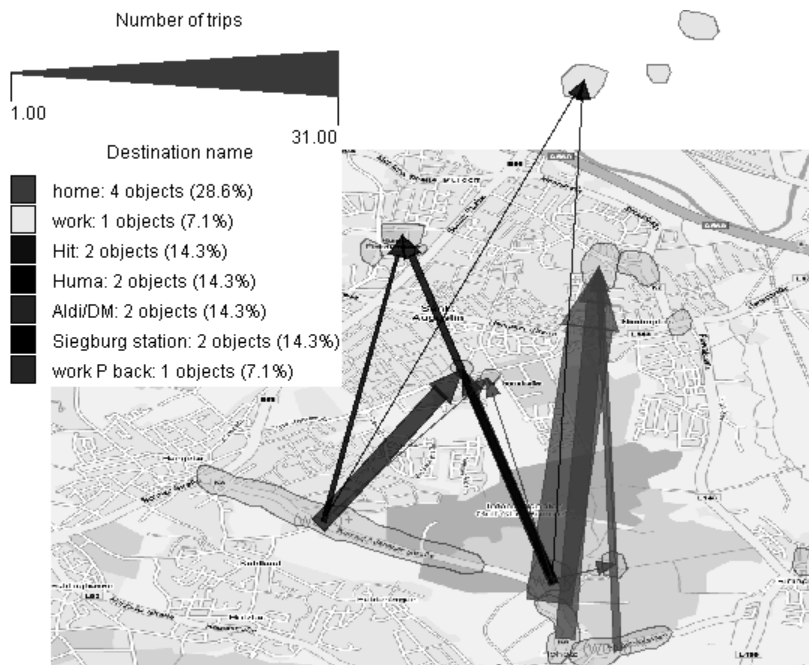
Number of trips

1.00

31.00

Destination name

home: 4 objects (28.6%)

work: 1 objects (7.1%)

Hit: 2 objects (14.3%)

Huma: 2 objects (14.3%)

Aldi/DM: 2 objects (14.3%)

Siegburg station: 2 objects (14.3%)

work P back: 1 objects (7.1%)